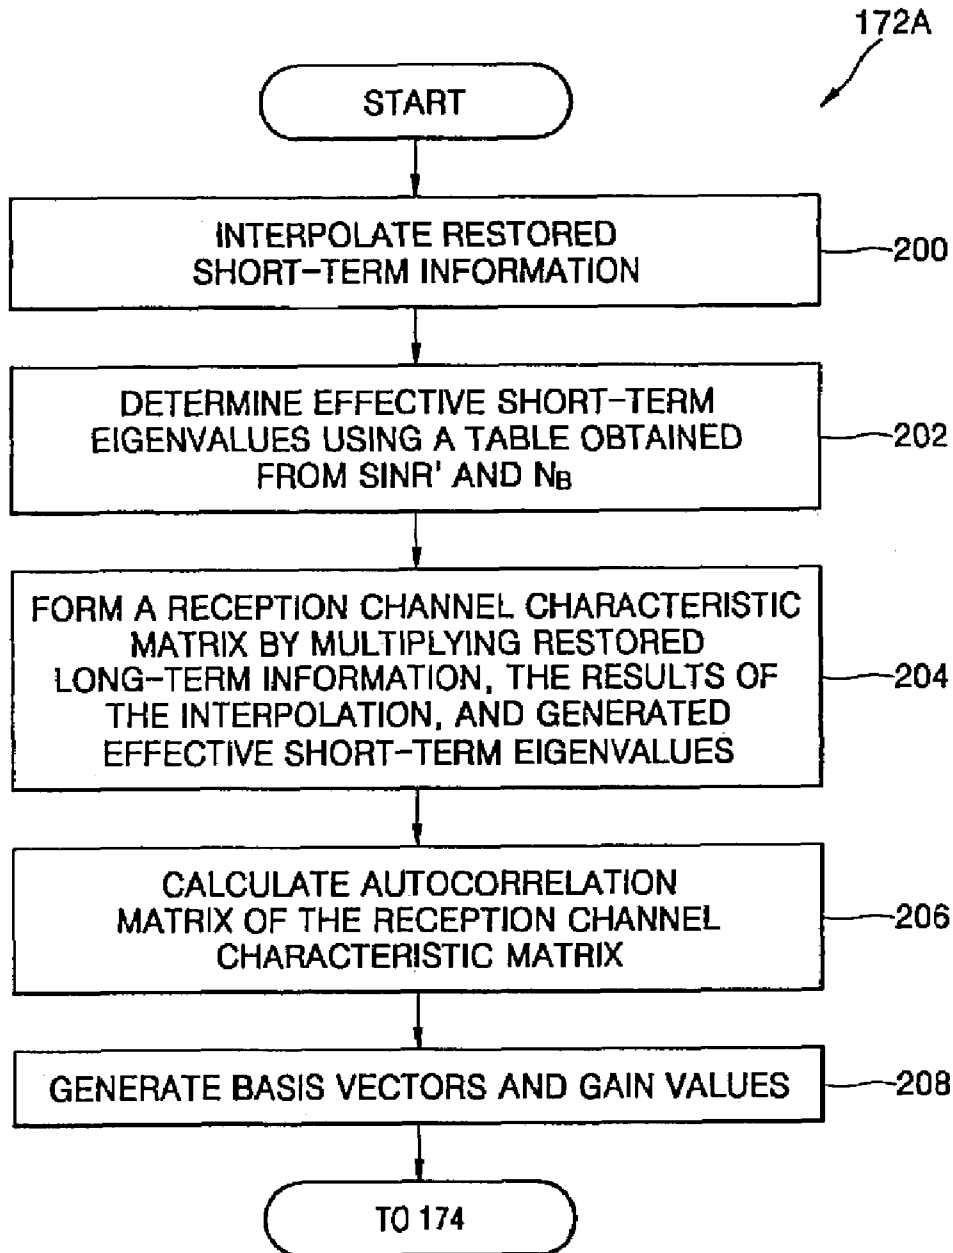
172A

START

INTERPOLATE RESTORED SHORT–TERM INFORMATION

200

DETERMINE EFFECTIVE SHORT–TERM EIGENVALUES USING A TABLE OBTAINED FROM SINR' AND $N_B$

202

FORM A RECEPTION CHANNEL CHARACTERISTIC MATRIX BY MULTIPLYING RESTORED LONG–TERM INFORMATION, THE RESULTS OF THE INTERPOLATION, AND GENERATED EFFECTIVE SHORT–TERM EIGENVALUES

204

CALCULATE AUTOCORRELATION MATRIX OF THE RECEPTION CHANNEL CHARACTERISTIC MATRIX

206

GENERATE BASIS VECTORS AND GAIN VALUES

208

TO 174